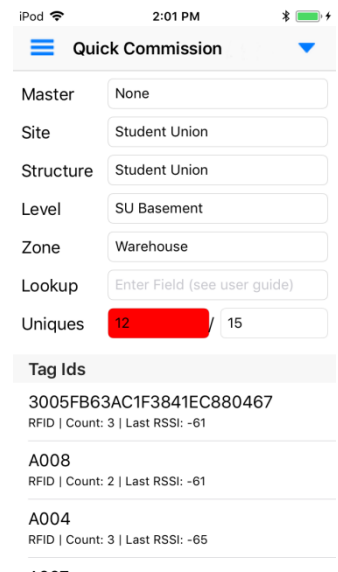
iPod 2:01 PM

Quick Commission

Master None

Site Student Union

Structure Student Union

Level SU Basement

Zone Warehouse

Lookup Enter Field (see user guide)

Uniques 12 / 15

Tag Ids

3005FB63AC1F3841EC880467
RFID | Count: 3 | Last RSSI: -61

A008
RFID | Count: 2 | Last RSSI: -61

A004
RFID | Count: 3 | Last RSSI: -65

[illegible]